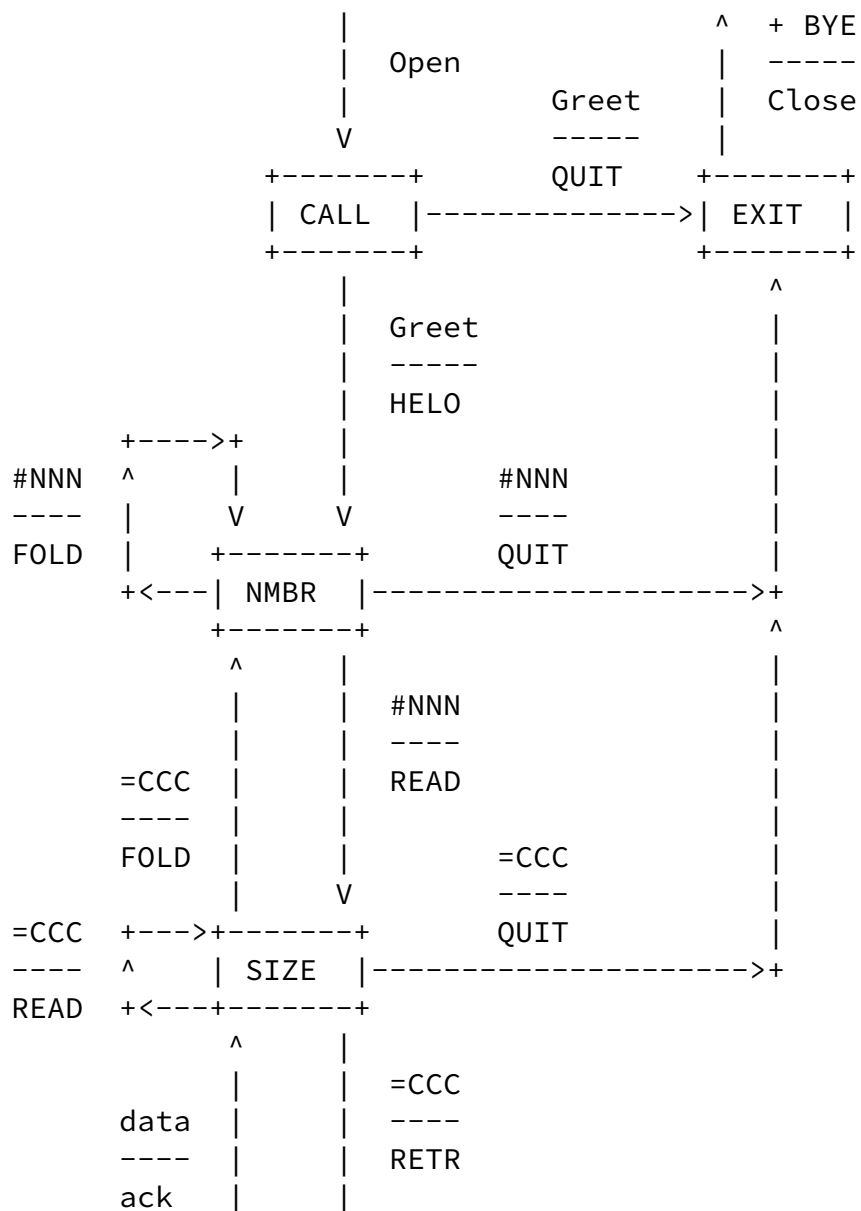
Open

Greet
-----
QUIT

+ BYE
-----
Close

CALL

EXIT

Greet
-----
HELO

#NNN
----
FOLD

#NNN
----
QUIT

NMBR

#NNN
----
READ

=CCC
----
FOLD

=CCC
----
QUIT

=CCC
----
READ

SIZE

=CCC
----
RETR

data
----
ack